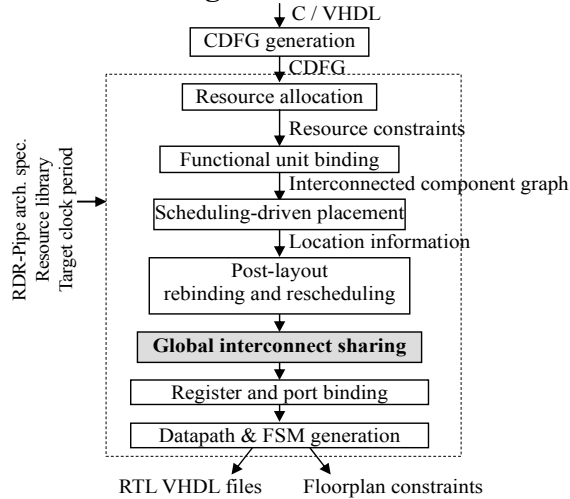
C / VHDL

CDFG generation

CDFG

Resource allocation

Resource constraints

Functional unit binding

Interconnected component graph

Scheduling-driven placement

Location information

Post-layout rebinding and rescheduling

Global interconnect sharing

Register and port binding

Datapath & FSM generation

RDR-Pipe arch. spec.
Resource library
Target clock period

RTL VHDL files

Floorplan constraints